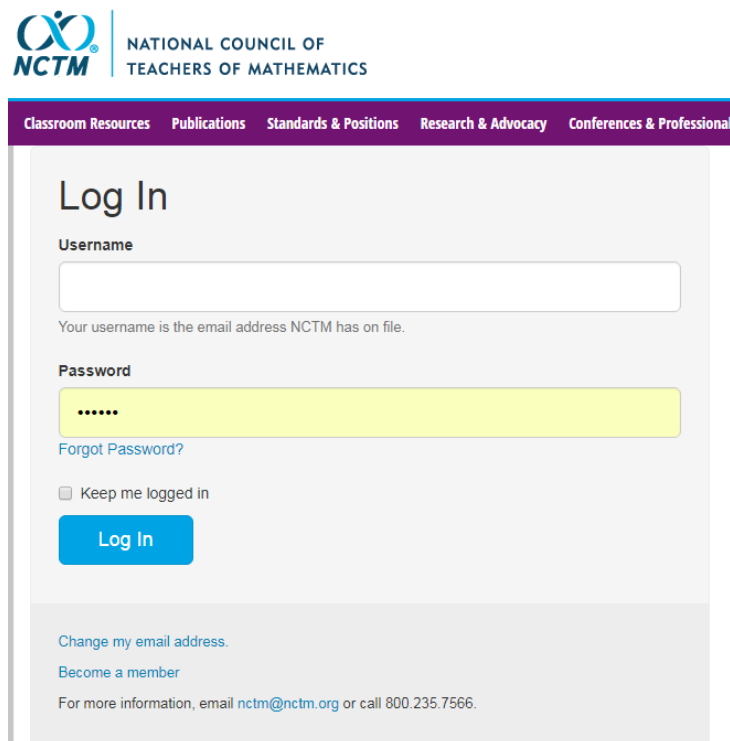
NCTM
NATIONAL COUNCIL OF TEACHERS OF MATHEMATICS

Classroom Resources Publications Standards & Positions Research & Advocacy Conferences & Professional

Log In

Username

Your username is the email address NCTM has on file.

Password

••••••

Forgot Password?

Keep me logged in

Log In

Change my email address.

Become a member

For more information, email nctm@nctm.org or call 800.235.7566.